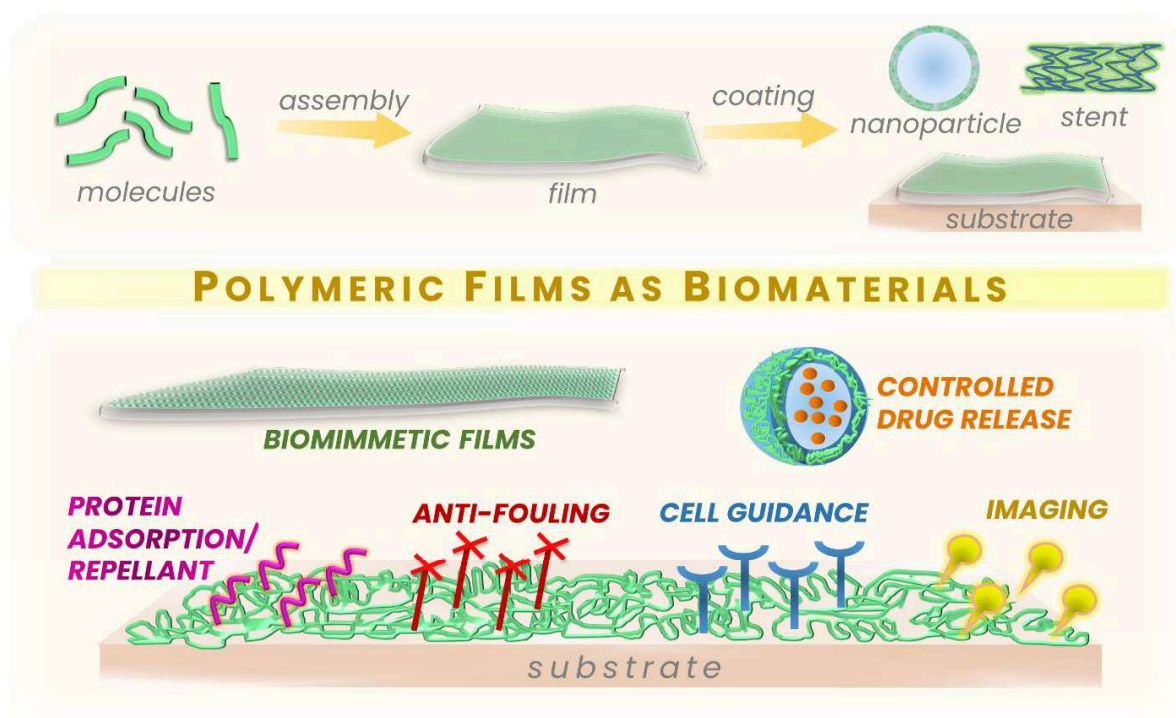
molecules

assembly

film

coating

nanoparticle

stent

substrate

POLYMERIC FILMS AS BIOMATERIALS

BIOMIMMETIC FILMS

CONTROLLED DRUG RELEASE

PROTEIN ADSORPTION/ REPELLANT

ANTI-FOULING

CELL GUIDANCE

IMAGING

substrate